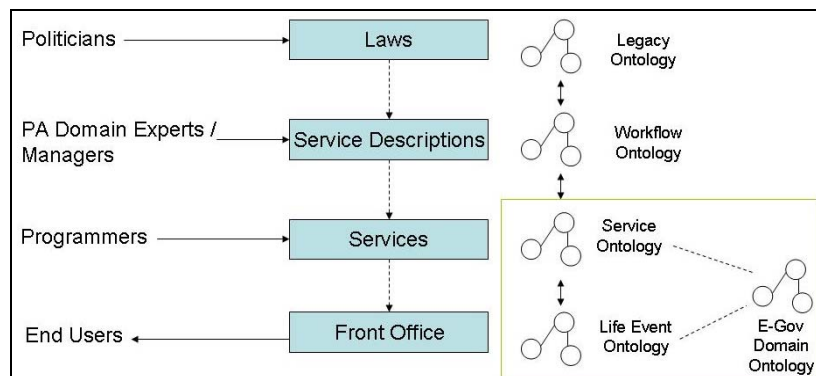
Politicians

Laws

Legacy Ontology

PA Domain Experts / Managers

Service Descriptions

Workflow Ontology

Programmers

Services

Service Ontology

End Users

Front Office

Life Event Ontology

E-Gov Domain Ontology